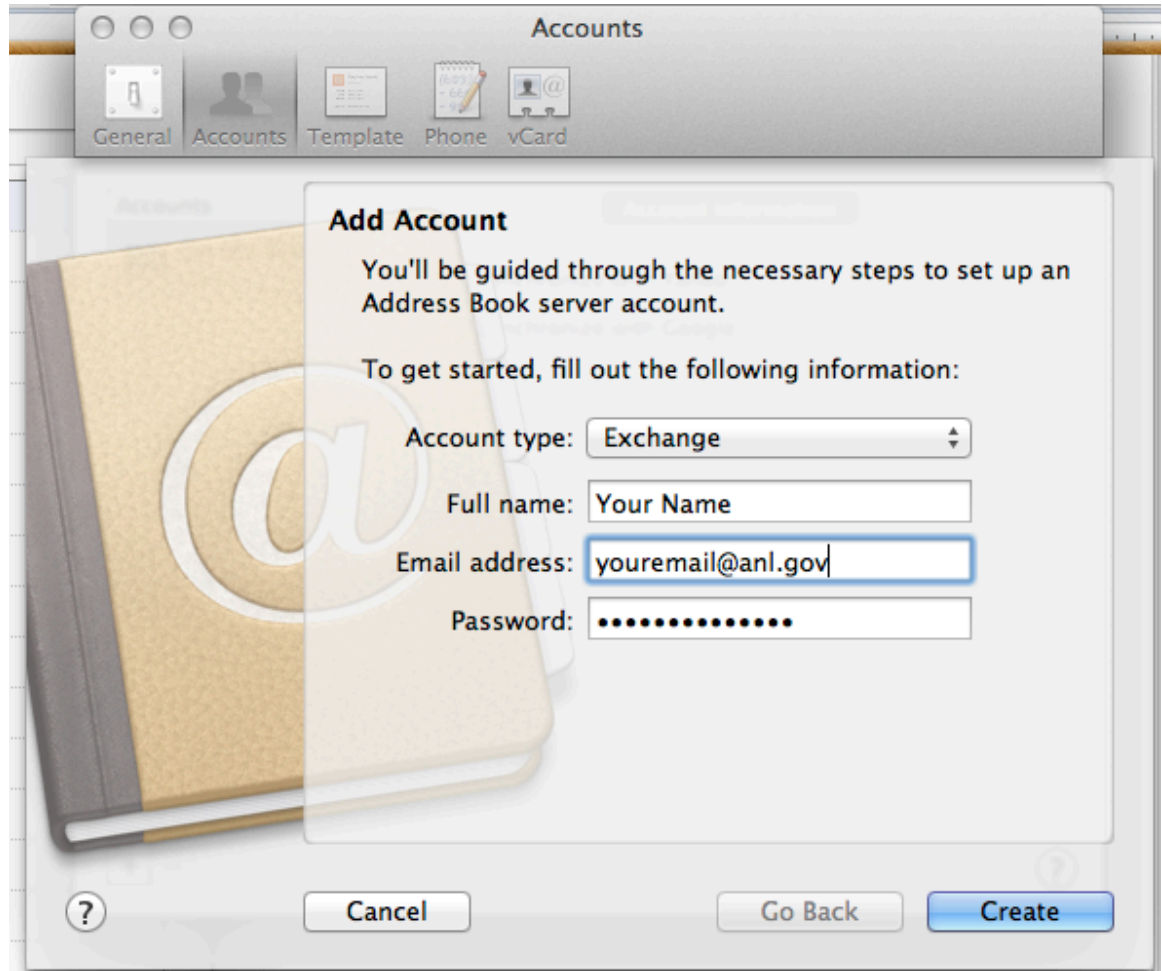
Accounts

General Accounts Template Phone vCard

Add Account

You'll be guided through the necessary steps to set up an Address Book server account.

To get started, fill out the following information:

Account type: Exchange

Full name: Your Name

Email address: youremail@anl.gov

Password: •••••••••••••••

?

Cancel

Go Back

Create